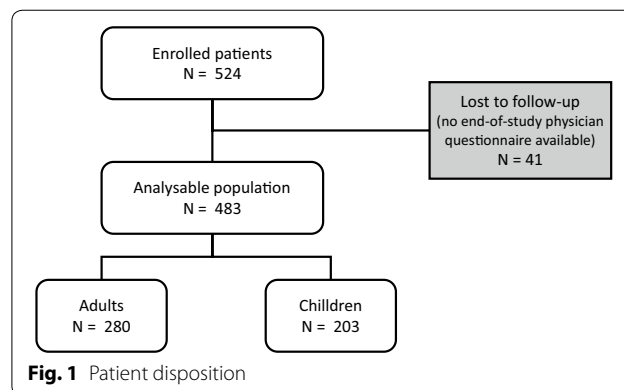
Enrolled patients
N = 524

Lost to follow-up
(no end-of-study physician questionnaire available)
N = 41

Analysable population
N = 483

Adults
N = 280

Chilldren
N = 203

**Fig. 1** Patient disposition